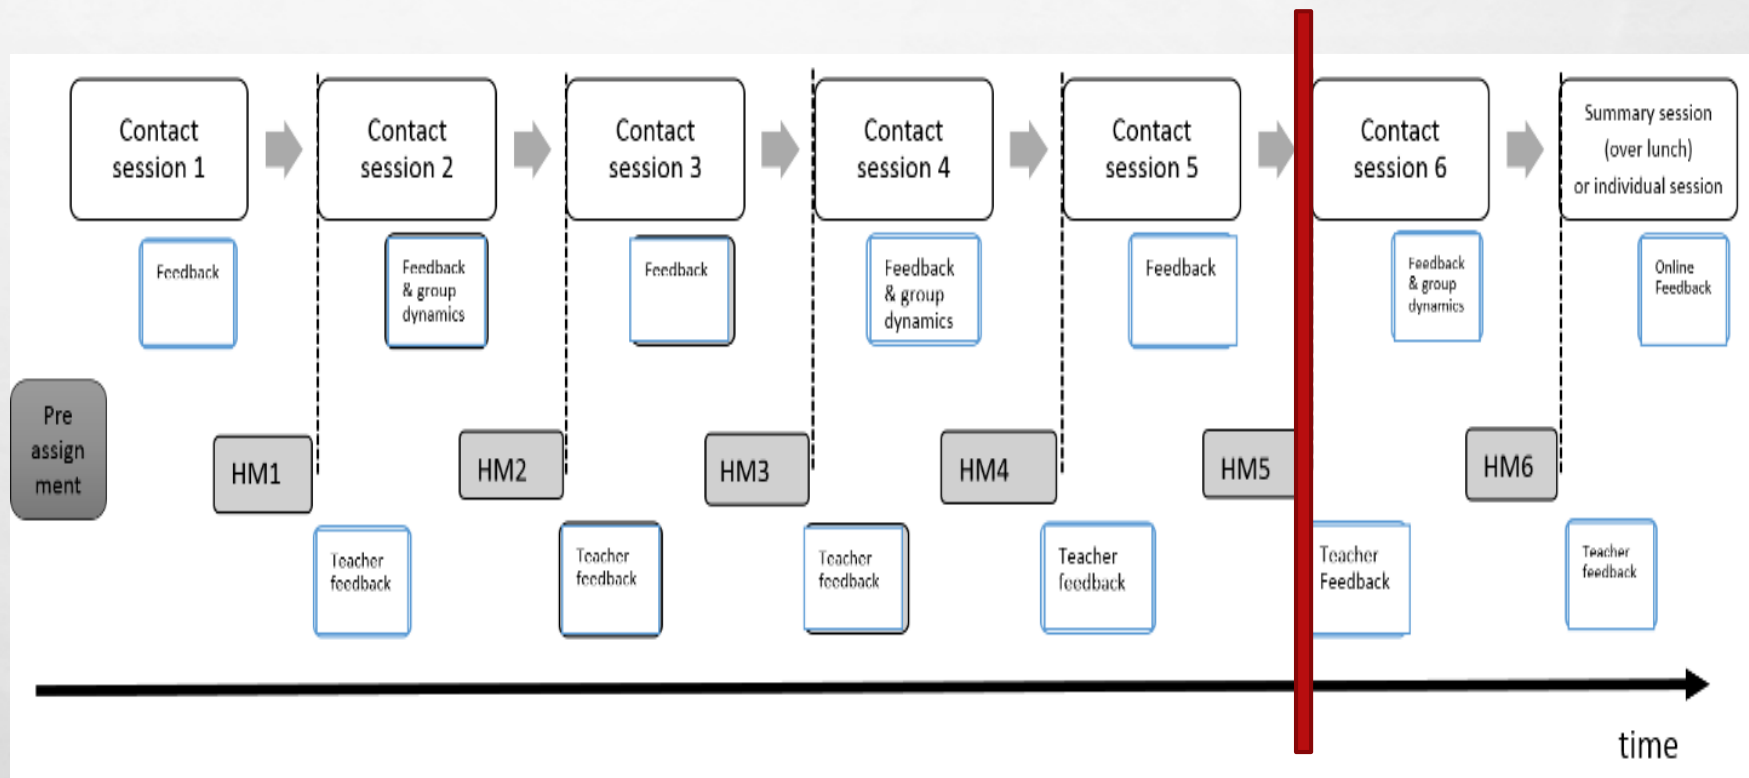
Contact session 1

Contact session 2

Contact session 3

Contact session 4

Contact session 5

Contact session 6

Summary session (over lunch) or individual session

Feedback

Feedback & group dynamics

Feedback

Feedback & group dynamics

Feedback

Feedback & group dynamics

Online Feedback

Pre assign ment

HM1

HM2

HM3

HM4

HM5

HM6

Teacher feedback

Teacher feedback

Teacher feedback

Teacher feedback

Teacher Feedback

Teacher feedback

time